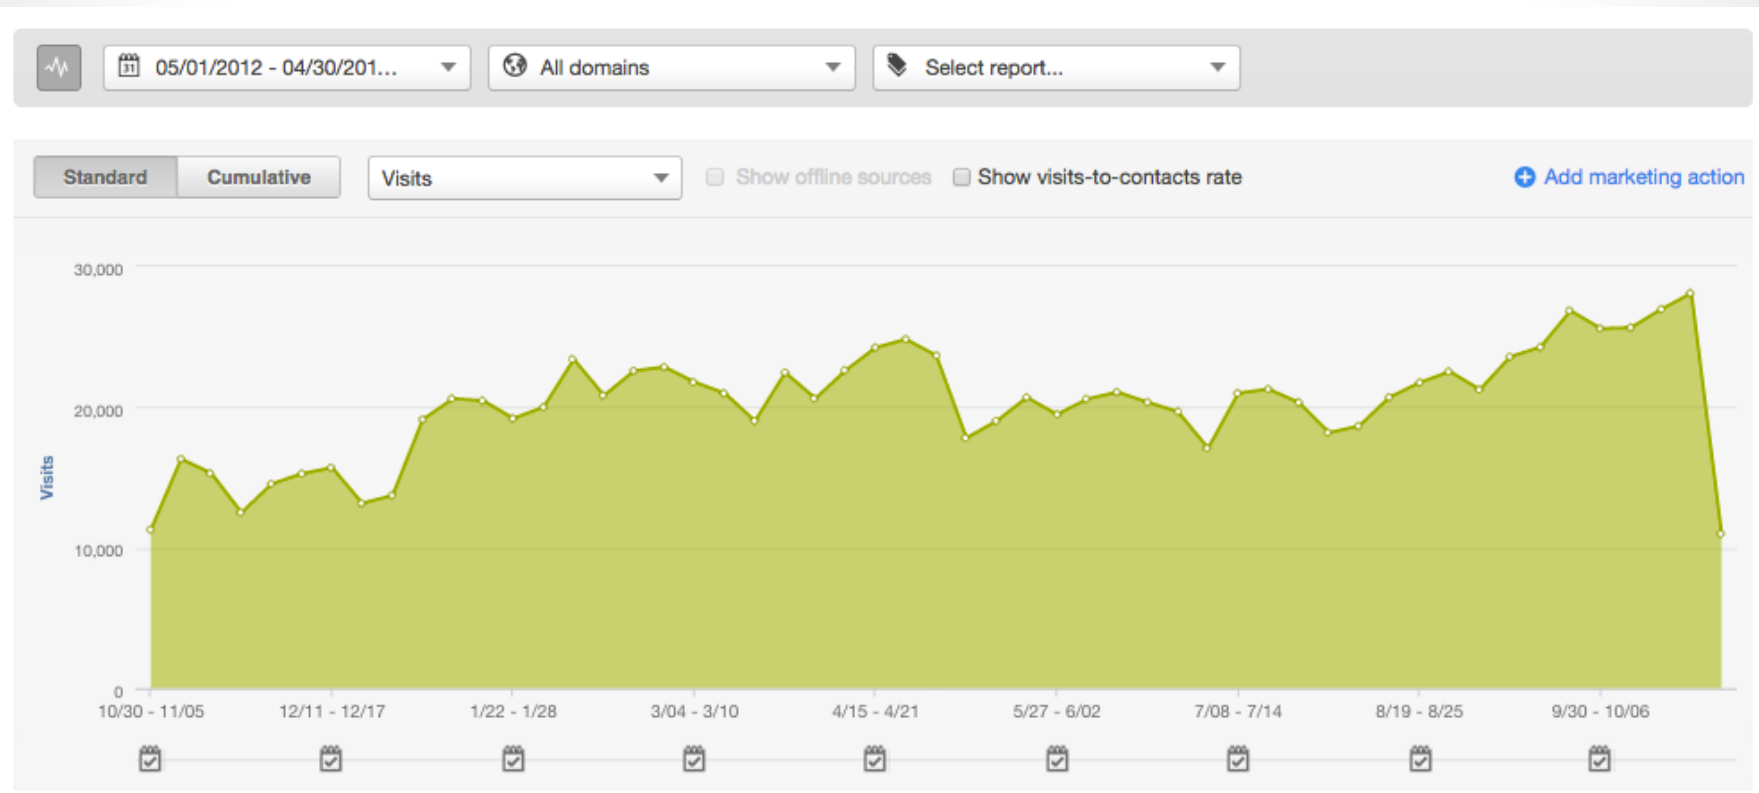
05/01/2012 - 04/30/201...
All domains
Select report...

Standard
Cumulative
Visits
Show offline sources
Show visits-to-contacts rate
Add marketing action

30,000
20,000
10,000
0
Visits

10/30 - 11/05
12/11 - 12/17
1/22 - 1/28
3/04 - 3/10
4/15 - 4/21
5/27 - 6/02
7/08 - 7/14
8/19 - 8/25
9/30 - 10/06